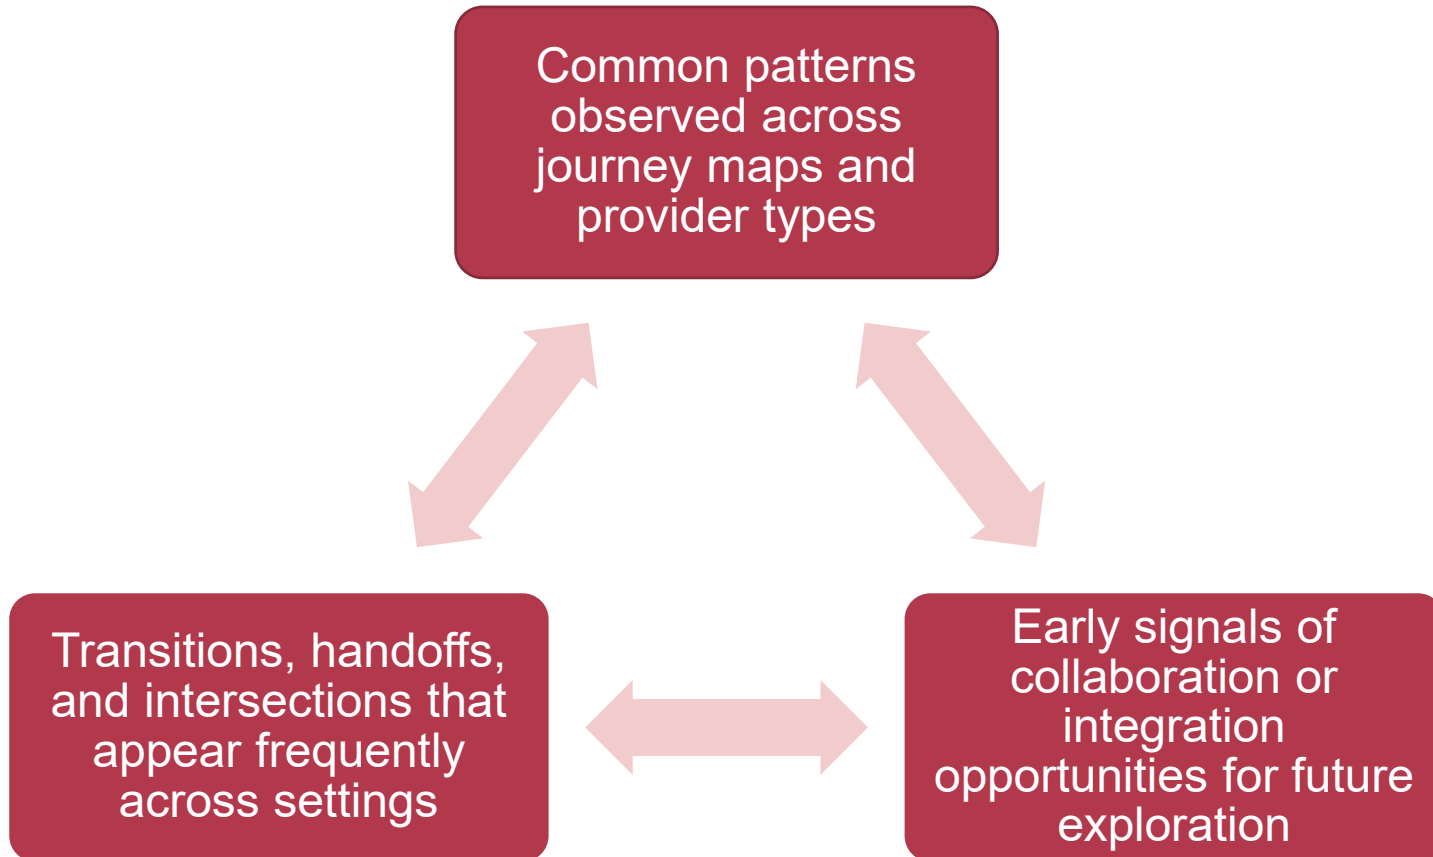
Common patterns observed across journey maps and provider types

Transitions, handoffs, and intersections that appear frequently across settings

Early signals of collaboration or integration opportunities for future exploration